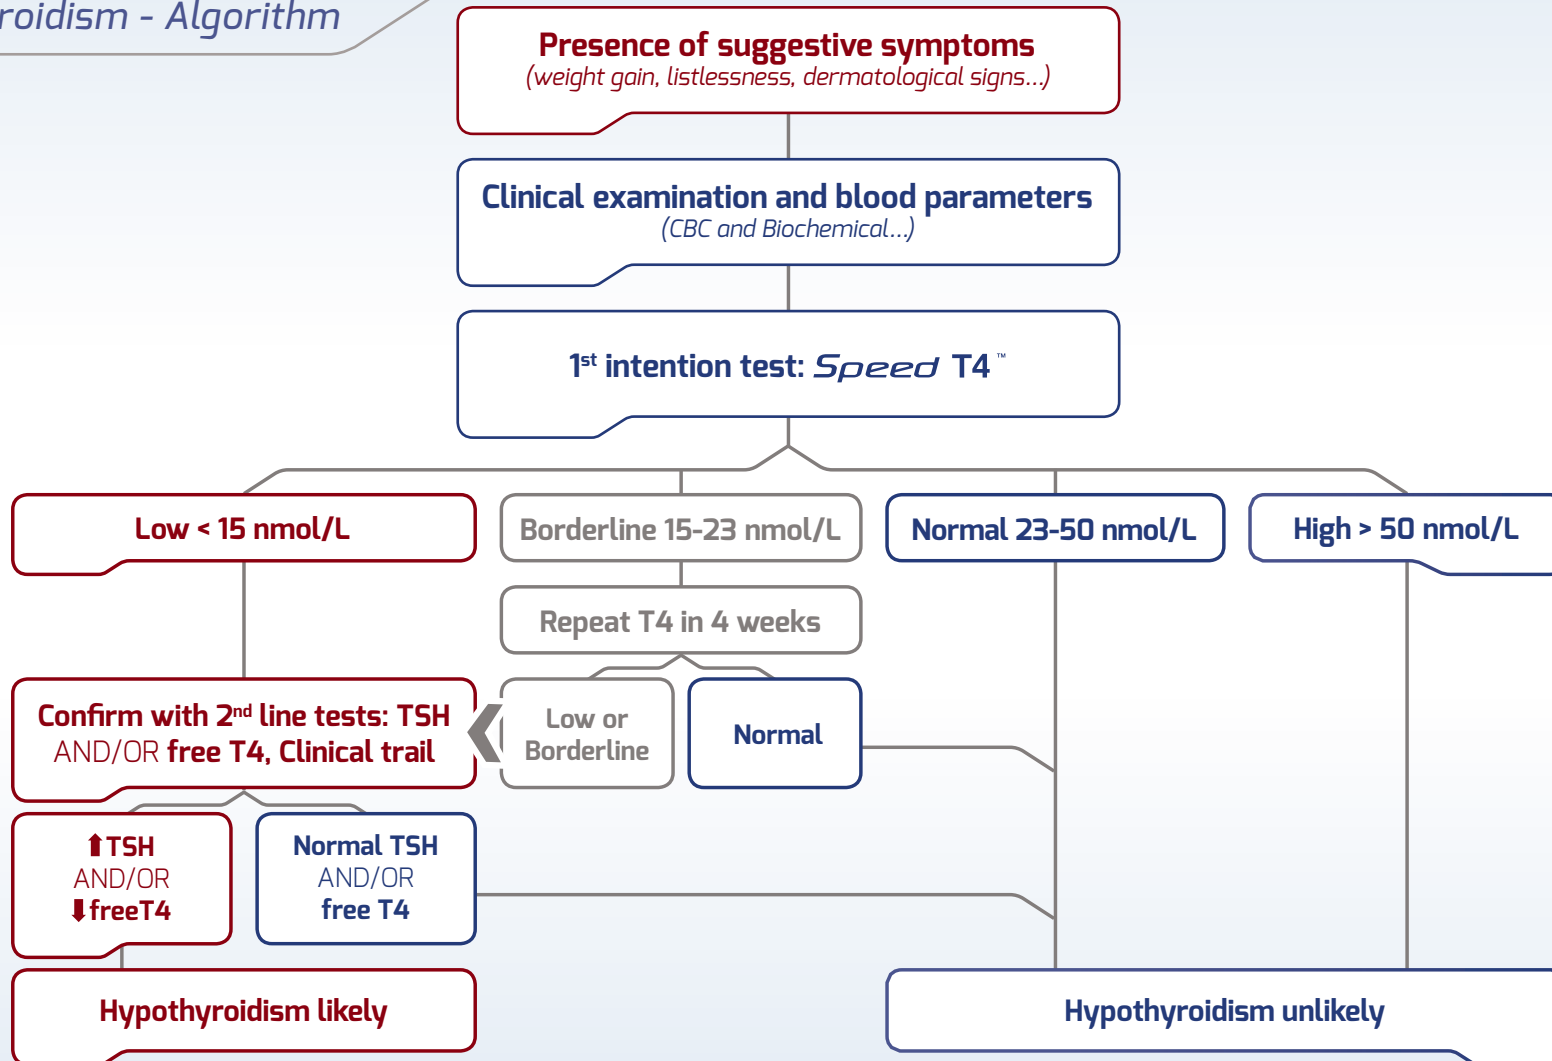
roidism - Algorithm

Presence of suggestive symptoms
(weight gain, listlessness, dermatological signs...)

Clinical examination and blood parameters
(CBC and Biochemical...)

1$^{st}$ intention test: Speed T4™

Low < 15 nmol/L

Borderline 15-23 nmol/L

Normal 23-50 nmol/L

High > 50 nmol/L

Repeat T4 in 4 weeks

Confirm with 2$^{nd}$ line tests: TSH AND/OR free T4, Clinical trail

Low or Borderline

Normal

⬆TSH AND/OR ⬇freeT4

Normal TSH AND/OR free T4

Hypothyroidism likely

Hypothyroidism unlikely